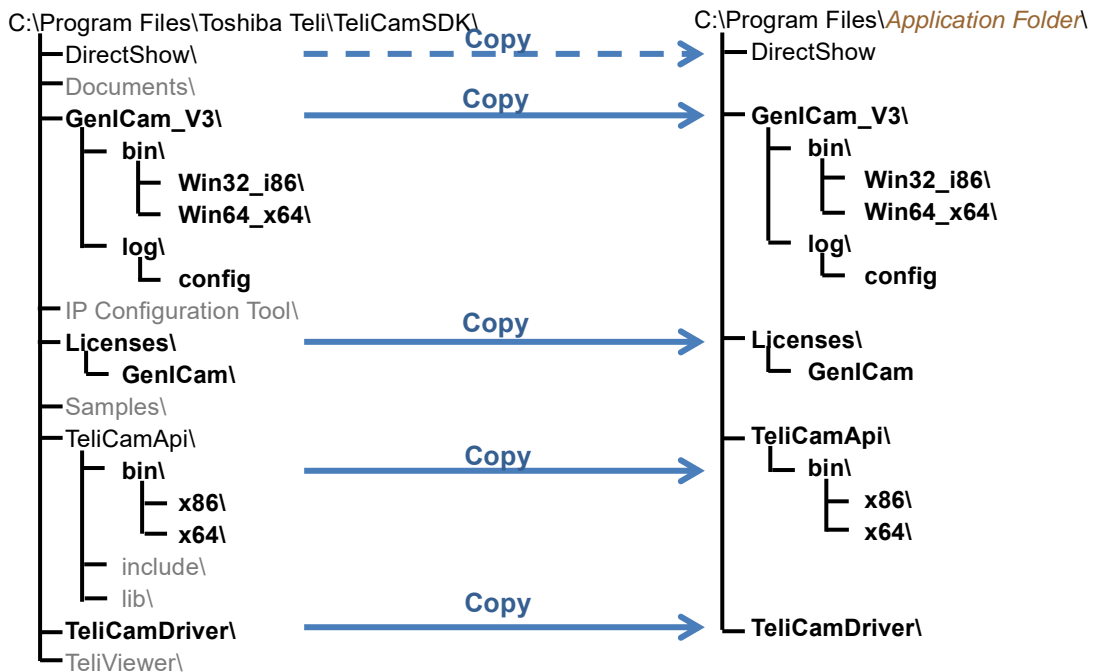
C:\Program Files\Toshiba Teli\TeliCamSDK\
DirectShow\
Documents\
GenICam_V3\
bin\
Win32_i86\
Win64_x64\
log\
config
IP Configuration Tool\
Licenses\
GenICam\
Samples\
TeliCamApi\
bin\
x86\
x64\
include\
lib\
TeliCamDriver\
TeliViewer\

Copy
Copy
Copy
Copy
Copy

C:\Program Files\Application Folder\
DirectShow
GenICam_V3\
bin\
Win32_i86\
Win64_x64\
log\
config
Licenses\
GenICam
TeliCamApi\
bin\
x86\
x64\
TeliCamDriver\